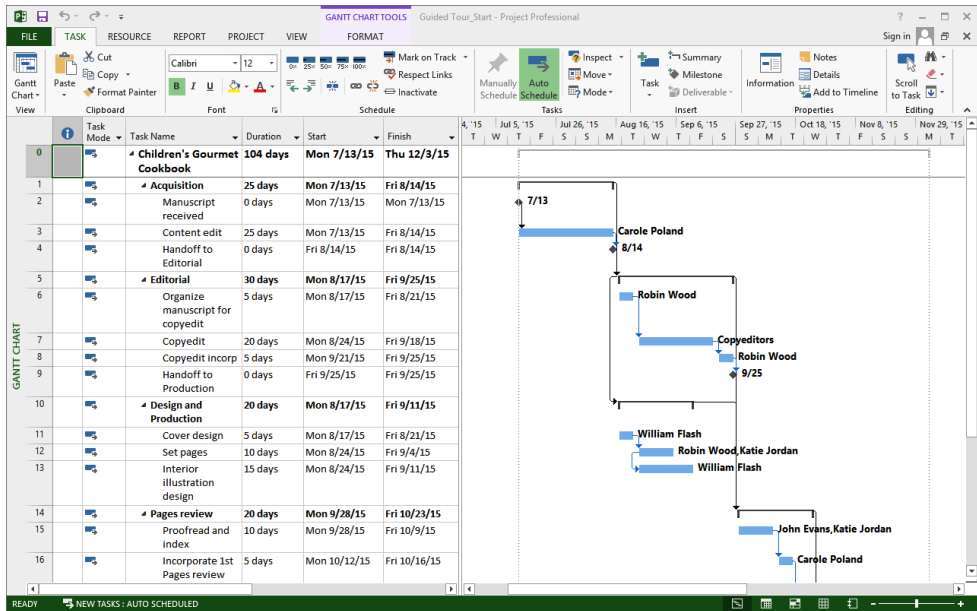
GANTT CHART TOOLS Guided Tour_Start - Project Professional

FILE TASK RESOURCE REPORT PROJECT VIEW FORMAT Sign in

Gantt Chart View | Paste Cut Copy Format Painter Clipboard | Calibri 12 B I U Font | 0% 25% 50% 75% 100% Mark on Track Respect Links Inactivate Schedule | Manually Schedule Auto Schedule Inspect Move Mode Tasks | Task Summary Milestone Deliverable Insert | Information Notes Details Add to Timeline Properties | Scroll to Task Editing

GANTT CHART

| | | Task Mode | Task Name | Duration | Start | Finish |
|---|---|---|---|---|---|---|
| 0 | | | Children's Gourmet Cookbook | 104 days | Mon 7/13/15 | Thu 12/3/15 |
| 1 | | | Acquisition | 25 days | Mon 7/13/15 | Fri 8/14/15 |
| 2 | | | Manuscript received | 0 days | Mon 7/13/15 | Mon 7/13/15 |
| 3 | | | Content edit | 25 days | Mon 7/13/15 | Fri 8/14/15 |
| 4 | | | Handoff to Editorial | 0 days | Fri 8/14/15 | Fri 8/14/15 |
| 5 | | | Editorial | 30 days | Mon 8/17/15 | Fri 9/25/15 |
| 6 | | | Organize manuscript for copyedit | 5 days | Mon 8/17/15 | Fri 8/21/15 |
| 7 | | | Copyedit | 20 days | Mon 8/24/15 | Fri 9/18/15 |
| 8 | | | Copyedit incorp | 5 days | Mon 9/21/15 | Fri 9/25/15 |
| 9 | | | Handoff to Production | 0 days | Fri 9/25/15 | Fri 9/25/15 |
| 10 | | | Design and Production | 20 days | Mon 8/17/15 | Fri 9/11/15 |
| 11 | | | Cover design | 5 days | Mon 8/17/15 | Fri 8/21/15 |
| 12 | | | Set pages | 10 days | Mon 8/24/15 | Fri 9/4/15 |
| 13 | | | Interior illustration design | 15 days | Mon 8/24/15 | Fri 9/11/15 |
| 14 | | | Pages review | 20 days | Mon 9/28/15 | Fri 10/23/15 |
| 15 | | | Proofread and index | 10 days | Mon 9/28/15 | Fri 10/9/15 |
| 16 | | | Incorporate 1st Pages review | 5 days | Mon 10/12/15 | Fri 10/16/15 |

4, '15 Jul 5, '15 Jul 26, '15 Aug 16, '15 Sep 6, '15 Sep 27, '15 Oct 18, '15 Nov 8, '15 Nov 29, '15
T W T F S S M T W T F S S M T W T F S S M T W

7/13
Carole Poland
8/14
Robin Wood
Copyeditors
Robin Wood
9/25
William Flash
Robin Wood,Katie Jordan
William Flash
John Evans,Katie Jordan
Carole Poland

READY NEW TASKS : AUTO SCHEDULED